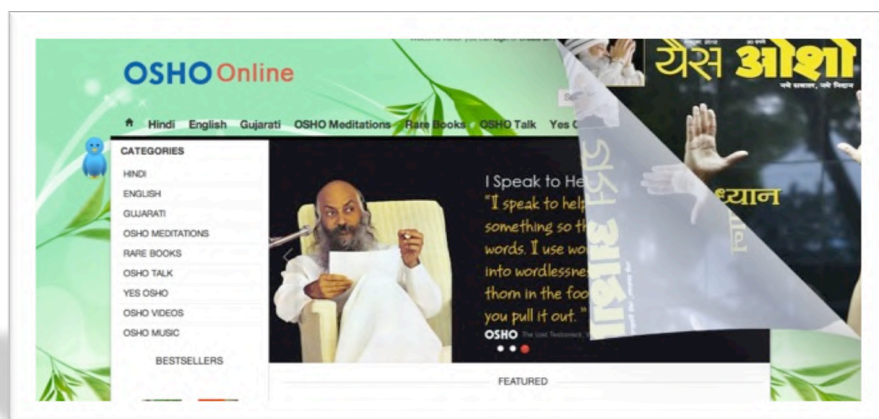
OSHO Online

Hindi English Gujarati OSHO Meditations Rare Books OSHO Talk Yes O

CATEGORIES
HINDI
ENGLISH
GUJARATI
OSHO MEDITATIONS
RARE BOOKS
OSHO TALK
YES OSHO
OSHO VIDEOS
OSHO MUSIC

BESTSELLERS

I Speak to He
"I speak to help
something so th
words. I use wor
into wordlessne
thorn in the foo
you pull it out."
OSHO The Last Testament,

FEATURED

यैस ओशो
ध्यान
ओशो